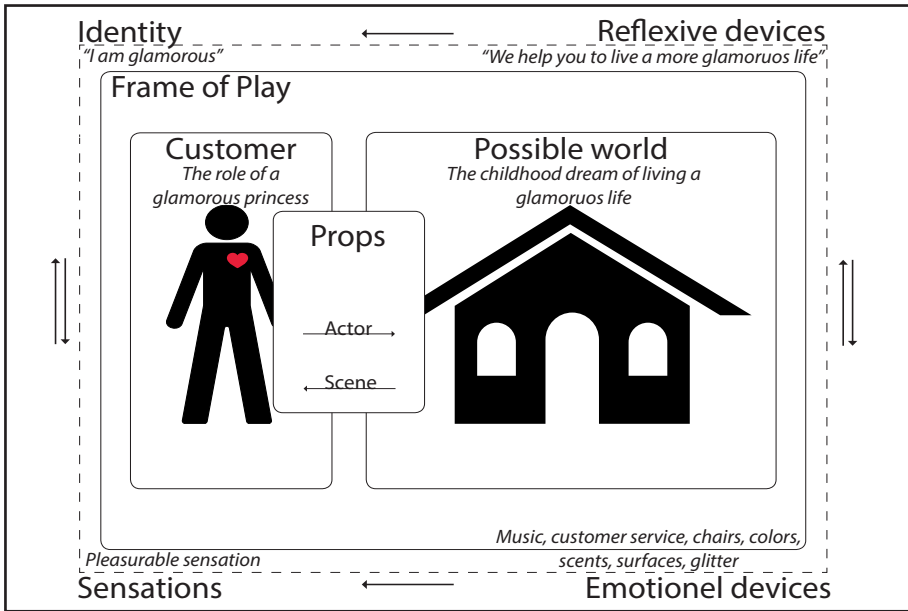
Identity

Reflexive devices

"I am glamorous"

"We help you to live a more glamoruos life"

Frame of Play

Customer

The role of a glamorous princess

Possible world

The childhood dream of living a glamoruos life

Props

Actor

Scene

Music, customer service, chairs, colors, scents, surfaces, glitter

Pleasurable sensation

Sensations

Emotionel devices